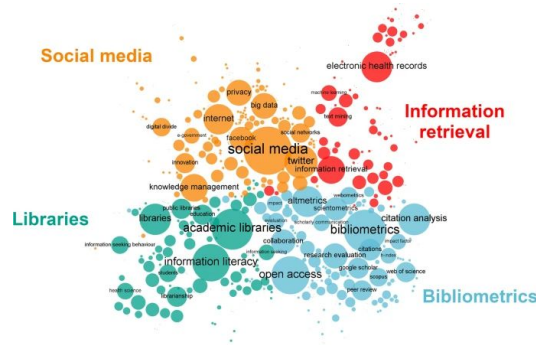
Social media

electronic health records

machine learning

privacy

big data

text mining

Information retrieval

digital divide

internet

e-government

facebook

social networks

innovation

social media

twitter

information retrieval

knowledge management

webometrics

impact

altmetrics

scientometrics

Libraries

public libraries

education

evaluation

scholarly communication

libraries

academic libraries

bibliometrics

citation analysis

information seeking behaviour

collaboration

impact factor

information literacy

research evaluation

citations

h-index

students

open access

google scholar

web of science

scopus

health science

librarianship

peer review

Bibliometrics